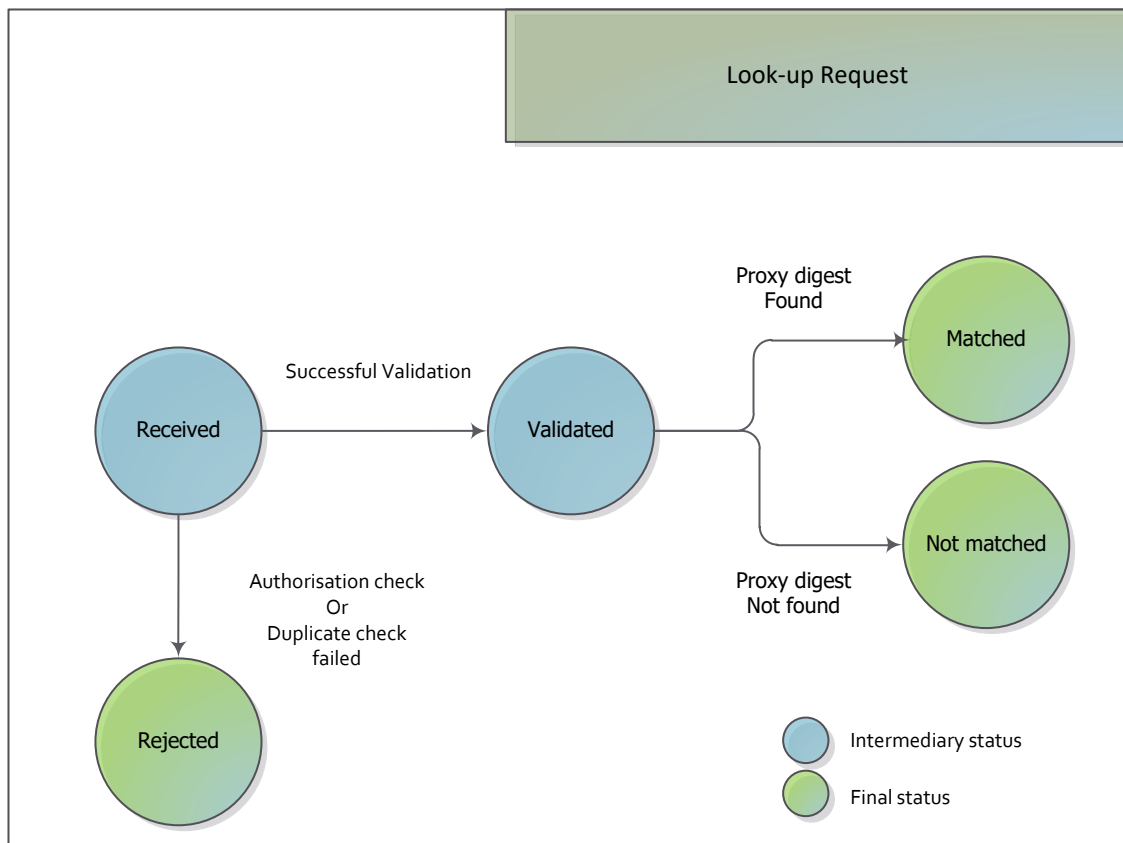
Look-up Request

Successful Validation

Received

Validated

Proxy digest Found

Matched

Not matched

Proxy digest Not found

Authorisation check Or Duplicate check failed

Rejected

Intermediary status

Final status